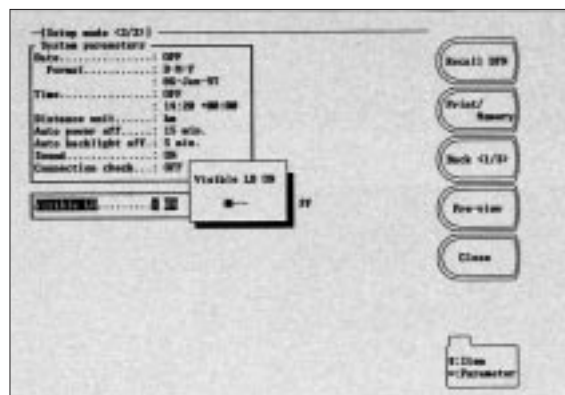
—[Setup mode (2/3)]

System parameters

Date.............: OFF

Format.............: D-M-Y

: 08-Jan-97

Time.............: OFF

: 14:28 +00:00

Distance unit.......: km

Auto power off......: 15 min.

Auto backlight off..: 5 min.

Sound.............: ON

Connection check....: OFF

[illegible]...........: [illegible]

Visible LD ON

■—

FF

Recall OTR

Print/ Memory

Back (1/3)

Pre-view

Close

0:Item

+:Parameter